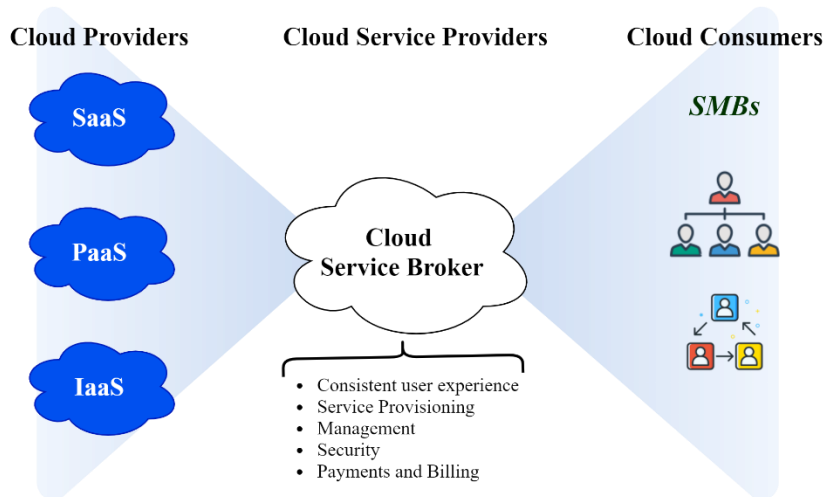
Cloud Providers

Cloud Service Providers

Cloud Consumers

SaaS

PaaS

IaaS

Cloud Service Broker

SMBs

- Consistent user experience
- Service Provisioning
- Management
- Security
- Payments and Billing